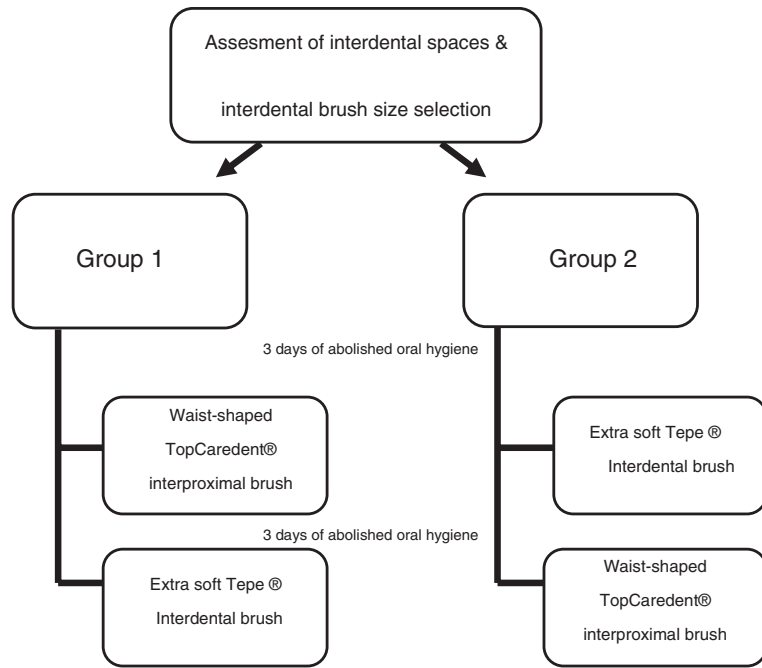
Assesment of interdental spaces &

interdental brush size selection

Group 1

Group 2

3 days of abolished oral hygiene

Waist-shaped

TopCaredent®

interproximal brush

Extra soft Tepe ®

Interdental brush

3 days of abolished oral hygiene

Extra soft Tepe ®

Interdental brush

Waist-shaped

TopCaredent®

interproximal brush